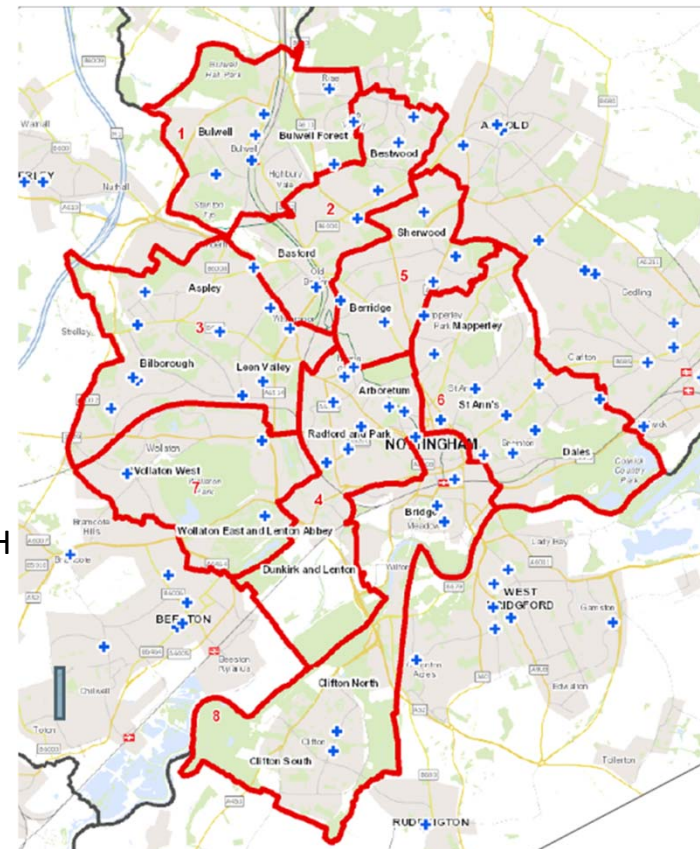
1
Bulwell
Bulwell Forest
Bestwood
ARNOLD
2
Basford
Sherwood
5
Aspley
Berridge
3
Mapperley
Bilborough
Leen Valley
Arboretum
6
St Ann's
Radford and Park
NOTTINGHAM
Dales
Wollaton West
7
4
Wollaton East and Lenton Abbey
Bridge
Dunkirk and Lenton
WEST BRIDGFORD
BEESTON
Clifton North
8
Clifton South
RUDDINGTON
Gedling
Carlton
Stapleford
Nuthall
H